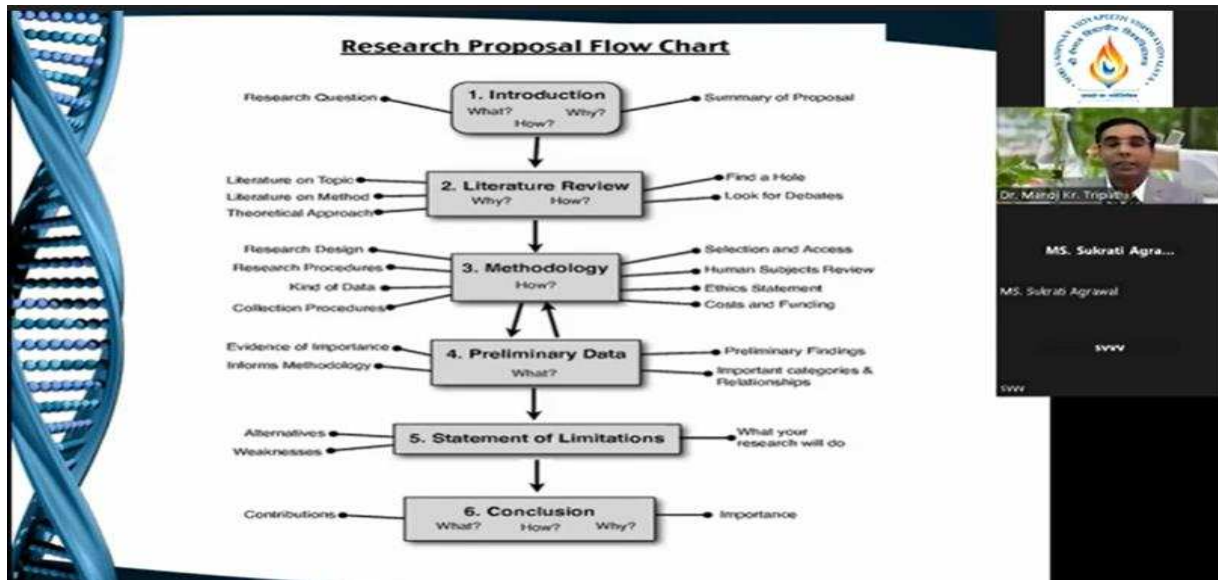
Research Proposal Flow Chart

Research Question

1. Introduction
What? Why?
How?

Summary of Proposal

Literature on Topic
Literature on Method
Theoretical Approach

2. Literature Review
Why? How?

Find a Hole
Look for Debates

Research Design
Research Procedures
Kind of Data
Collection Procedures

3. Methodology
How?

Selection and Access
Human Subjects Review
Ethics Statement
Costs and Funding

Evidence of Importance
Informs Methodology

4. Preliminary Data
What?

Preliminary Findings
Important categories & Relationships

Alternatives
Weaknesses

5. Statement of Limitations

What your research will do

Contributions

6. Conclusion
What? How? Why?

Importance

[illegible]

Dr. Manoj Kr. Tripathi

MS. Sukrati Agra...

MS. Sukrati Agrawal

SVVV

SVVV